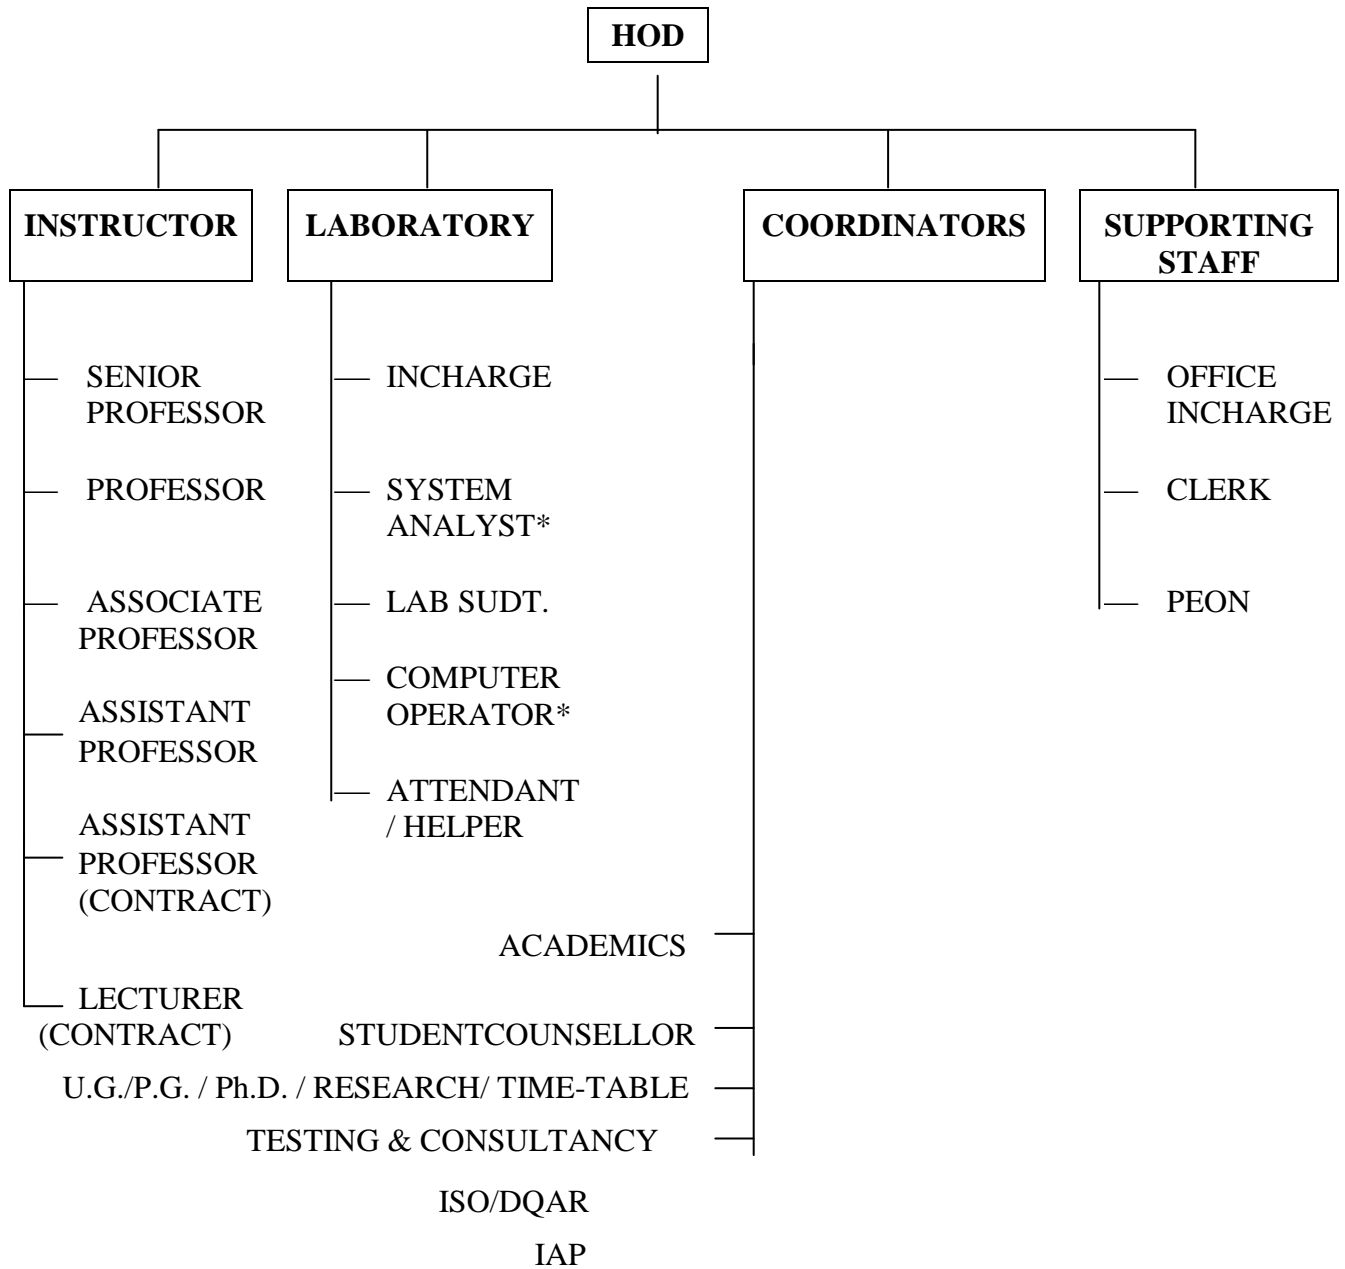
HOD

INSTRUCTOR

SENIOR PROFESSOR

PROFESSOR

ASSOCIATE PROFESSOR

ASSISTANT PROFESSOR

ASSISTANT PROFESSOR (CONTRACT)

LECTURER (CONTRACT)

LABORATORY

INCHARGE

SYSTEM ANALYST*

LAB SUDT.

COMPUTER OPERATOR*

ATTENDANT / HELPER

COORDINATORS

ACADEMICS

STUDENTCOUNSELLOR

U.G./P.G. / Ph.D. / RESEARCH/ TIME-TABLE

TESTING & CONSULTANCY

ISO/DQAR

IAP

SUPPORTING STAFF

OFFICE INCHARGE

CLERK

PEON